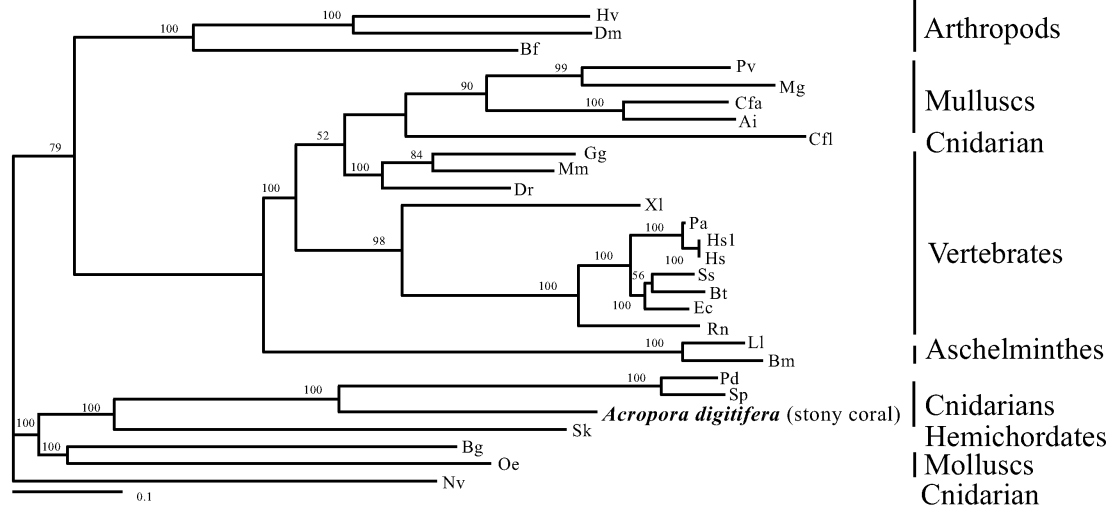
100
Hv
Dm
100
Bf
Arthropods
99
Pv
Mg
90
100
Cfa
Ai
Mulluscs
Cfl
Cnidarian
52
84
Gg
100
Mm
Dr
100
Xl
98
100
Pa
Hs1
Hs
100
100
56
Ss
Bt
100
Ec
100
Rn
Vertebrates
79
100
Ll
Bm
Aschelminthes
100
100
Pd
Sp
100
***Acropora digitifera*** (stony coral)
Cnidarians
100
Sk
Hemichordates
100
Bg
Oe
Molluscs
Nv
Cnidarian
0.1